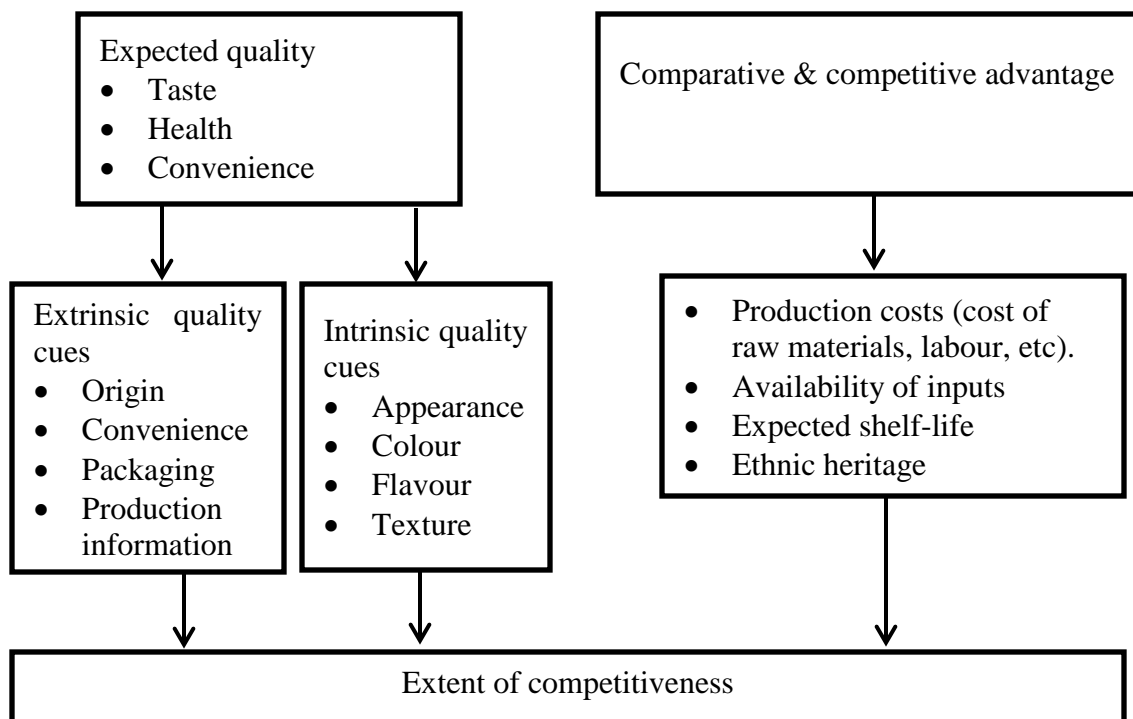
Expected quality
- Taste
- Health
- Convenience

Comparative & competitive advantage

Extrinsic quality cues
- Origin
- Convenience
- Packaging
- Production information

Intrinsic quality cues
- Appearance
- Colour
- Flavour
- Texture

- Production costs (cost of raw materials, labour, etc).
- Availability of inputs
- Expected shelf-life
- Ethnic heritage

Extent of competitiveness